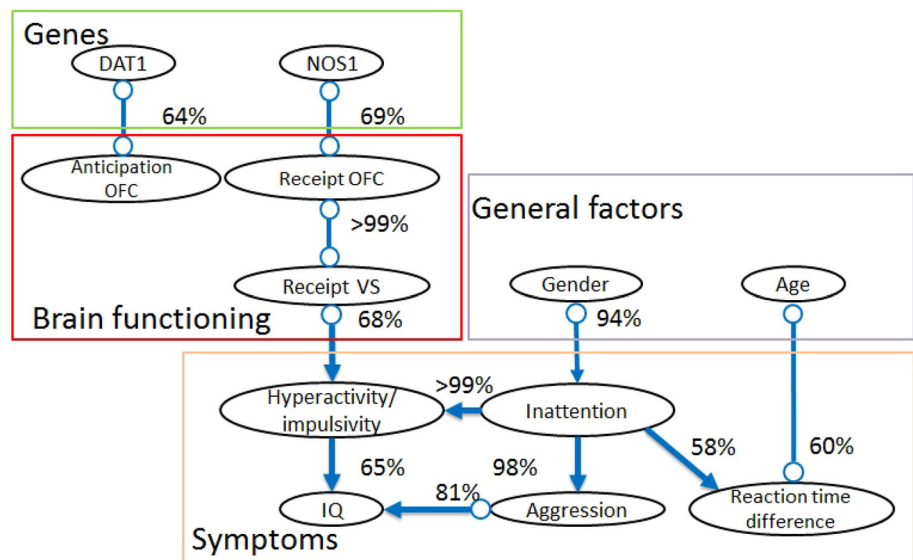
Genes

DAT1

NOS1

64%

69%

Anticipation OFC

Receipt OFC

>99%

Receipt VS

Brain functioning

68%

General factors

Gender

Age

94%

Hyperactivity/ impulsivity

>99%

Inattention

58%

60%

65%

98%

81%

IQ

Aggression

Reaction time difference

Symptoms